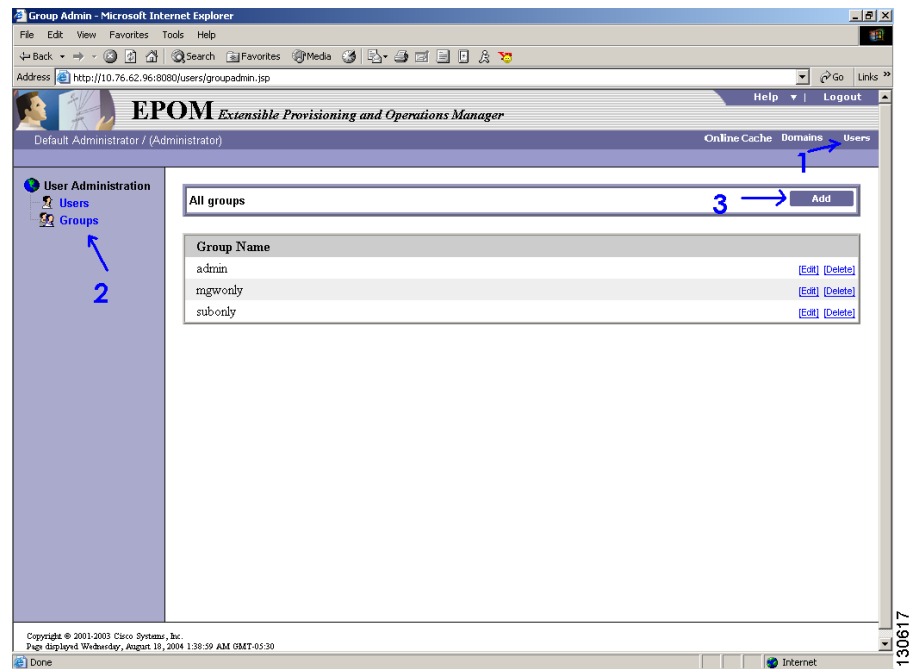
Group Admin - Microsoft Internet Explorer

File Edit View Favorites Tools Help

Back Search Favorites Media

Address http://10.76.62.96:8080/users/groupadmin.jsp

Go Links

EPOM Extensible Provisioning and Operations Manager

Help | Logout

Default Administrator / (Administrator)

Online Cache Domains Users

1

User Administration
Users
Groups

2

All groups

3

Add

| Group Name | |
|---|---|
| admin | [Edit] [Delete] |
| mgwonly | [Edit] [Delete] |
| subonly | [Edit] [Delete] |

Copyright © 2001-2003 Cisco Systems, Inc.
Page displayed Wednesday, August 18, 2004 1:38:59 AM GMT-05:30

Done

Internet

130617